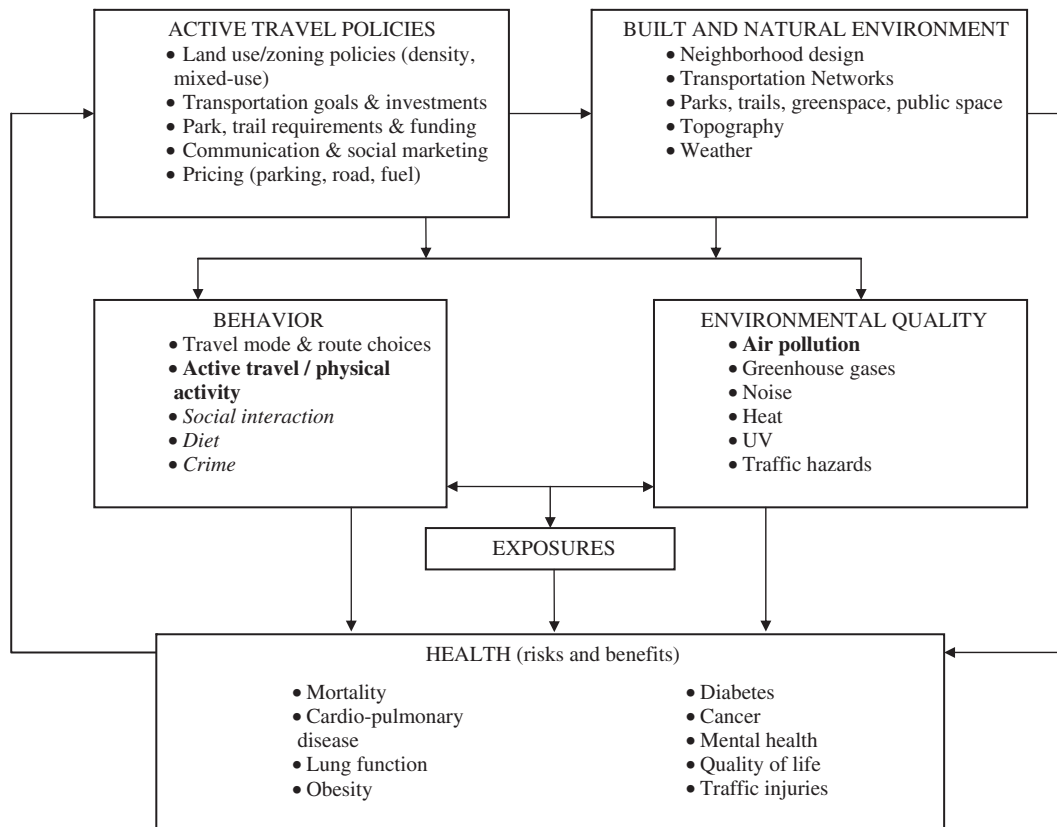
ACTIVE TRAVEL POLICIES
• Land use/zoning policies (density, mixed-use)
• Transportation goals & investments
• Park, trail requirements & funding
• Communication & social marketing
• Pricing (parking, road, fuel)

BUILT AND NATURAL ENVIRONMENT
• Neighborhood design
• Transportation Networks
• Parks, trails, greenspace, public space
• Topography
• Weather

BEHAVIOR
• Travel mode & route choices
• **Active travel / physical activity**
• *Social interaction*
• *Diet*
• *Crime*

ENVIRONMENTAL QUALITY
• **Air pollution**
• Greenhouse gases
• Noise
• Heat
• UV
• Traffic hazards

EXPOSURES

HEALTH (risks and benefits)
• Mortality
• Cardio-pulmonary disease
• Lung function
• Obesity
• Diabetes
• Cancer
• Mental health
• Quality of life
• Traffic injuries